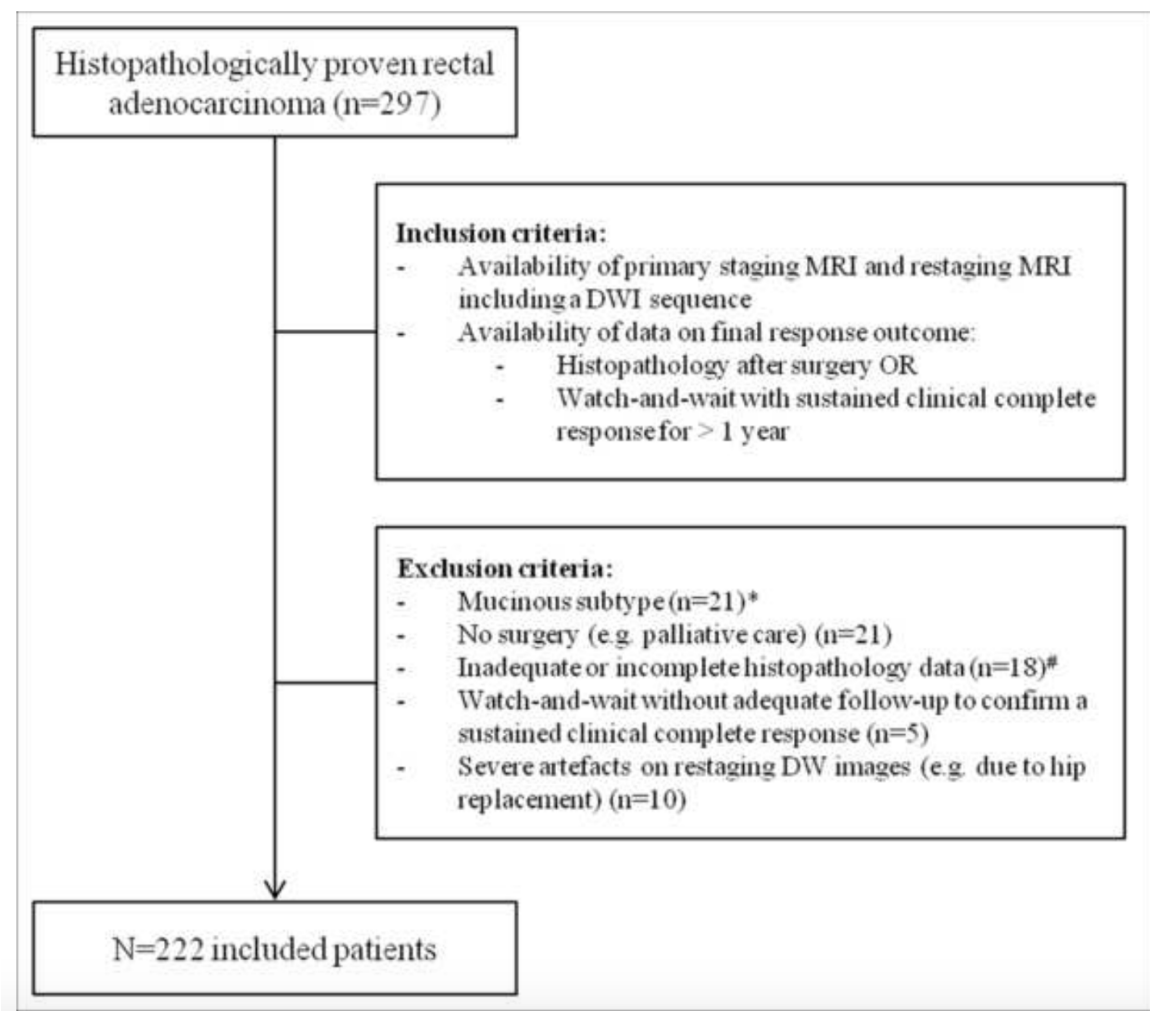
Histopathologically proven rectal adenocarcinoma (n=297)

**Inclusion criteria:**
- Availability of primary staging MRI and restaging MRI including a DWI sequence
- Availability of data on final response outcome:
  - Histopathology after surgery OR
  - Watch-and-wait with sustained clinical complete response for > 1 year

**Exclusion criteria:**
- Mucinous subtype (n=21)*
- No surgery (e.g. palliative care) (n=21)
- Inadequate or incomplete histopathology data (n=18)#
- Watch-and-wait without adequate follow-up to confirm a sustained clinical complete response (n=5)
- Severe artefacts on restaging DW images (e.g. due to hip replacement) (n=10)

N=222 included patients